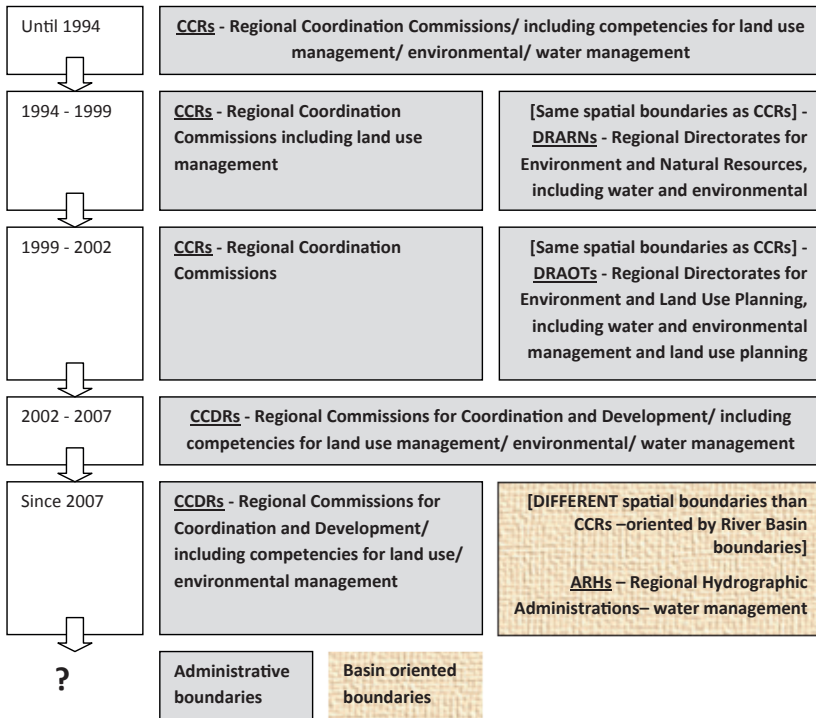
Until 1994

CCRs - Regional Coordination Commissions/ including competencies for land use management/ environmental/ water management

1994 - 1999

CCRs - Regional Coordination Commissions including land use management

[Same spatial boundaries as CCRs] - DRARNs - Regional Directorates for Environment and Natural Resources, including water and environmental

1999 - 2002

CCRs - Regional Coordination Commissions

[Same spatial boundaries as CCRs] - DRAOTs - Regional Directorates for Environment and Land Use Planning, including water and environmental management and land use planning

2002 - 2007

CCDRs - Regional Commissions for Coordination and Development/ including competencies for land use management/ environmental/ water management

Since 2007

CCDRs - Regional Commissions for Coordination and Development/ including competencies for land use/ environmental management

[DIFFERENT spatial boundaries than CCRs –oriented by River Basin boundaries]

ARHs – Regional Hydrographic Administrations– water management

?

Administrative boundaries

Basin oriented boundaries